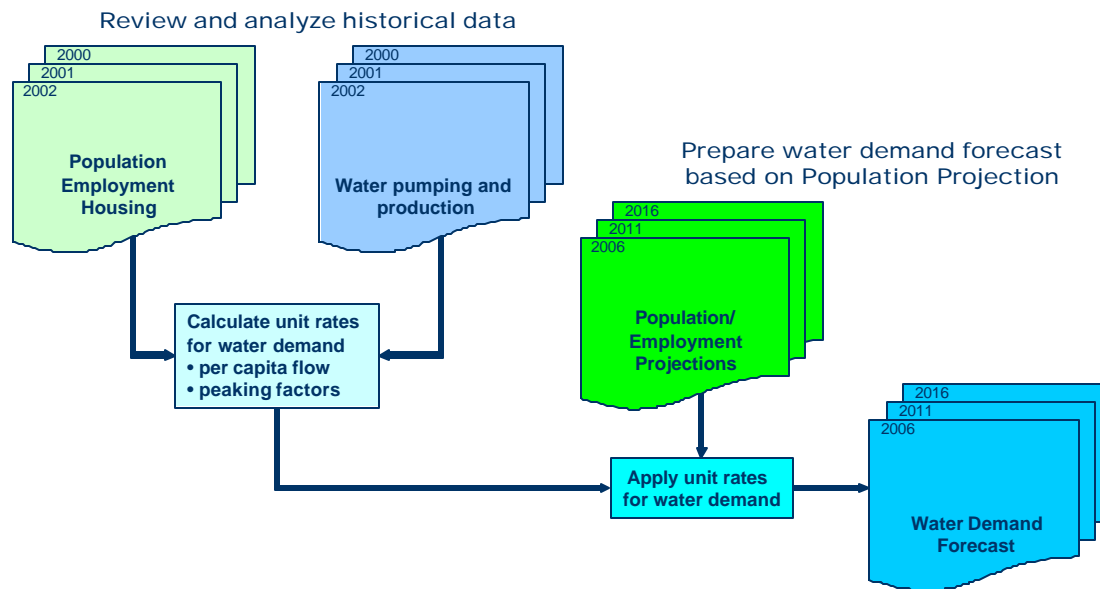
Review and analyze historical data

2000
2001
2002
Population
Employment
Housing

2000
2001
2002
Water pumping and production

Prepare water demand forecast based on Population Projection

2016
2011
2006
Population/
Employment
Projections

Calculate unit rates for water demand
• per capita flow
• peaking factors

Apply unit rates for water demand

2016
2011
2006
Water Demand Forecast